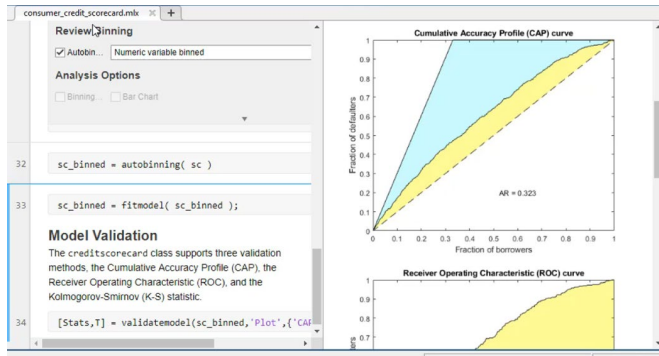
consumer_credit_scorecard.mlx × +

Review Binning

Autobin... Numeric variable binned

Analysis Options

Binning... Bar Chart

32 sc_binned = autobinning( sc )

33 sc_binned = fitmodel( sc_binned );

Model Validation

The creditscorecard class supports three validation methods, the Cumulative Accuracy Profile (CAP), the Receiver Operating Characteristic (ROC), and the Kolmogorov-Smirnov (K-S) statistic.

34 [Stats,T] = validatemodel(sc_binned,'Plot',{'CAP

Cumulative Accuracy Profile (CAP) curve

Fraction of defaulters

Fraction of borrowers

AR = 0.323

0 0.1 0.2 0.3 0.4 0.5 0.6 0.7 0.8 0.9 1

0 0.1 0.2 0.3 0.4 0.5 0.6 0.7 0.8 0.9 1

Receiver Operating Characteristic (ROC) curve

1 0.9 0.8 0.7 0.6

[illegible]ters